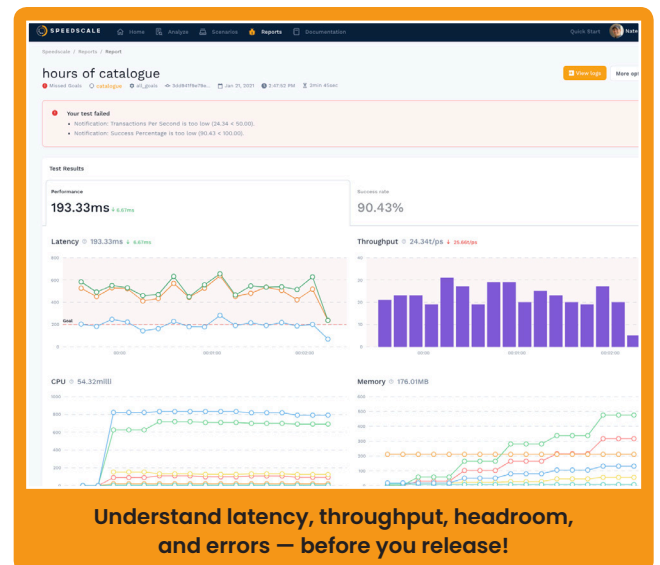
SPEEDSCALE Home Analyze Scenarios Reports Documentation Quick Start Nate

Speedscale / Reports / Report

hours of catalogue

Missed Goals catalogue all_goals 5dd841f8e79e... Jan 21, 2021 3:47:52 PM 3min 45sec

View logs More op

Your test failed

• Notification: Transactions Per Second is too low (24.34 < 50.00).

• Notification: Success Percentage is too low (90.43 < 100.00).

Test Results

Performance

193.33ms 6.67ms

Success rate

90.43%

Latency 193.33ms 6.67ms

Throughput 24.34t/ps 24.660/ps

CPU 54.32milli

Memory 176.01MB

Understand latency, throughput, headroom, and errors — before you release!